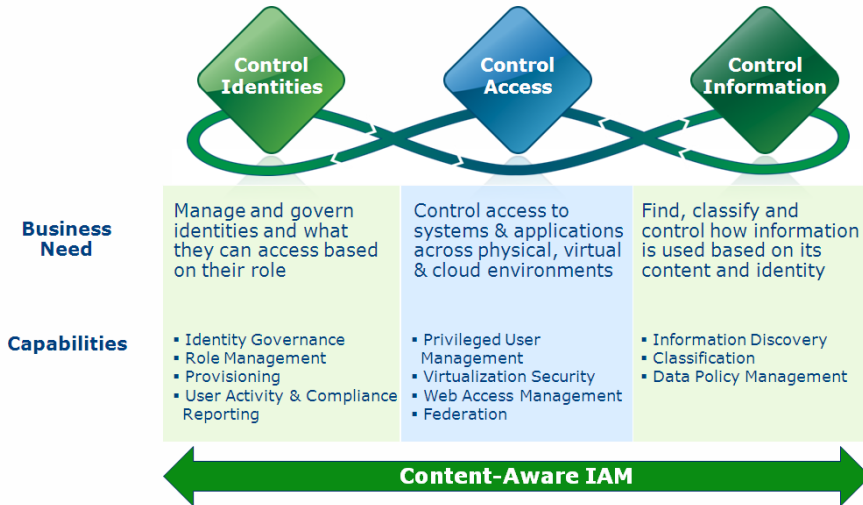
Control Identities

Control Access

Control Information

Business Need

Manage and govern identities and what they can access based on their role

Control access to systems & applications across physical, virtual & cloud environments

Find, classify and control how information is used based on its content and identity

Capabilities

▪ Identity Governance
▪ Role Management
▪ Provisioning
▪ User Activity & Compliance Reporting

▪ Privileged User Management
▪ Virtualization Security
▪ Web Access Management
▪ Federation

▪ Information Discovery
▪ Classification
▪ Data Policy Management

Content-Aware IAM